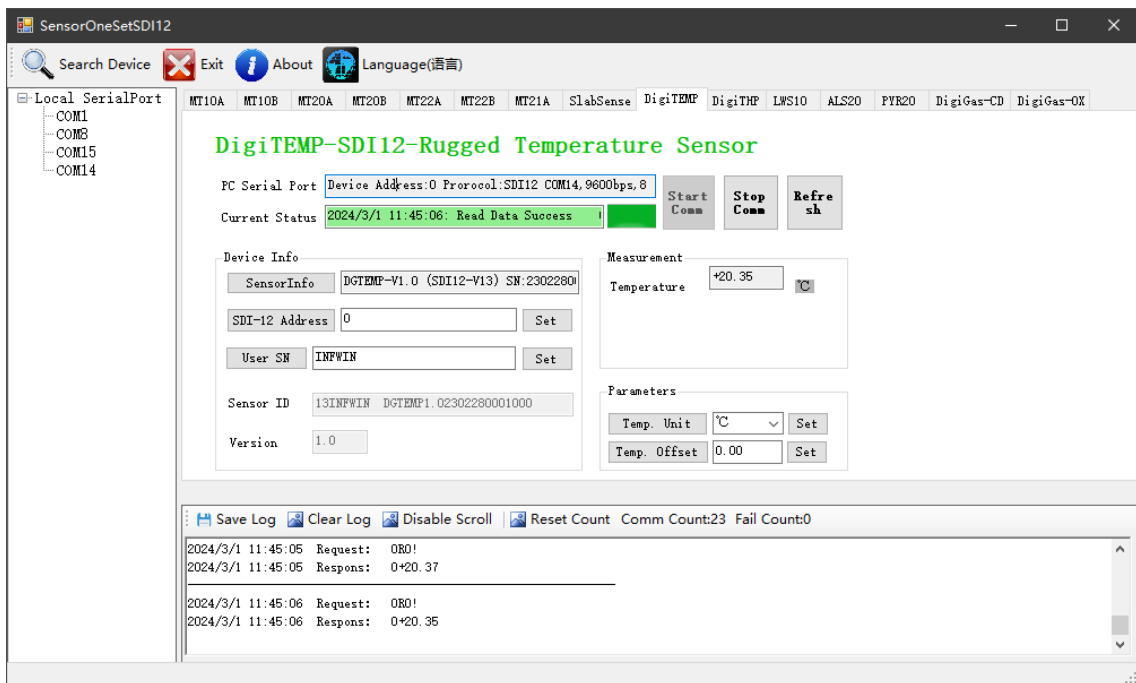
SensorOneSetSDI12

Search Device Exit About Language(语言)

Local SerialPort
COM1
COM8
COM15
COM14

MT10A MT10B MT20A MT20B MT22A MT22B MT21A SlabSense DigiTEMP DigiTHP LWS10 ALS20 PYR20 DigiGas-CD DigiGas-OX

DigiTEMP-SDI12-Rugged Temperature Sensor

PC Serial Port Device Address:0 Prorocol:SDI12 COM14,9600bps,8

Current Status 2024/3/1 11:45:06: Read Data Success

Start Comm Stop Comm Refresh

Device Info

SensorInfo DGTEMP-V1.0 (SDI12-V13) SN:2302280

SDI-12 Address 0 Set

User SN INFWIN Set

Sensor ID 13INFWIN DGTEMP1.02302280001000

Version 1.0

Measurement

Temperature +20.35 ℃

Parameters

Temp. Unit ℃ Set

Temp. Offset 0.00 Set

Save Log Clear Log Disable Scroll Reset Count Comm Count:23 Fail Count:0

2024/3/1 11:45:05 Request: 0R0!
2024/3/1 11:45:05 Respons: 0+20.37

2024/3/1 11:45:06 Request: 0R0!
2024/3/1 11:45:06 Respons: 0+20.35